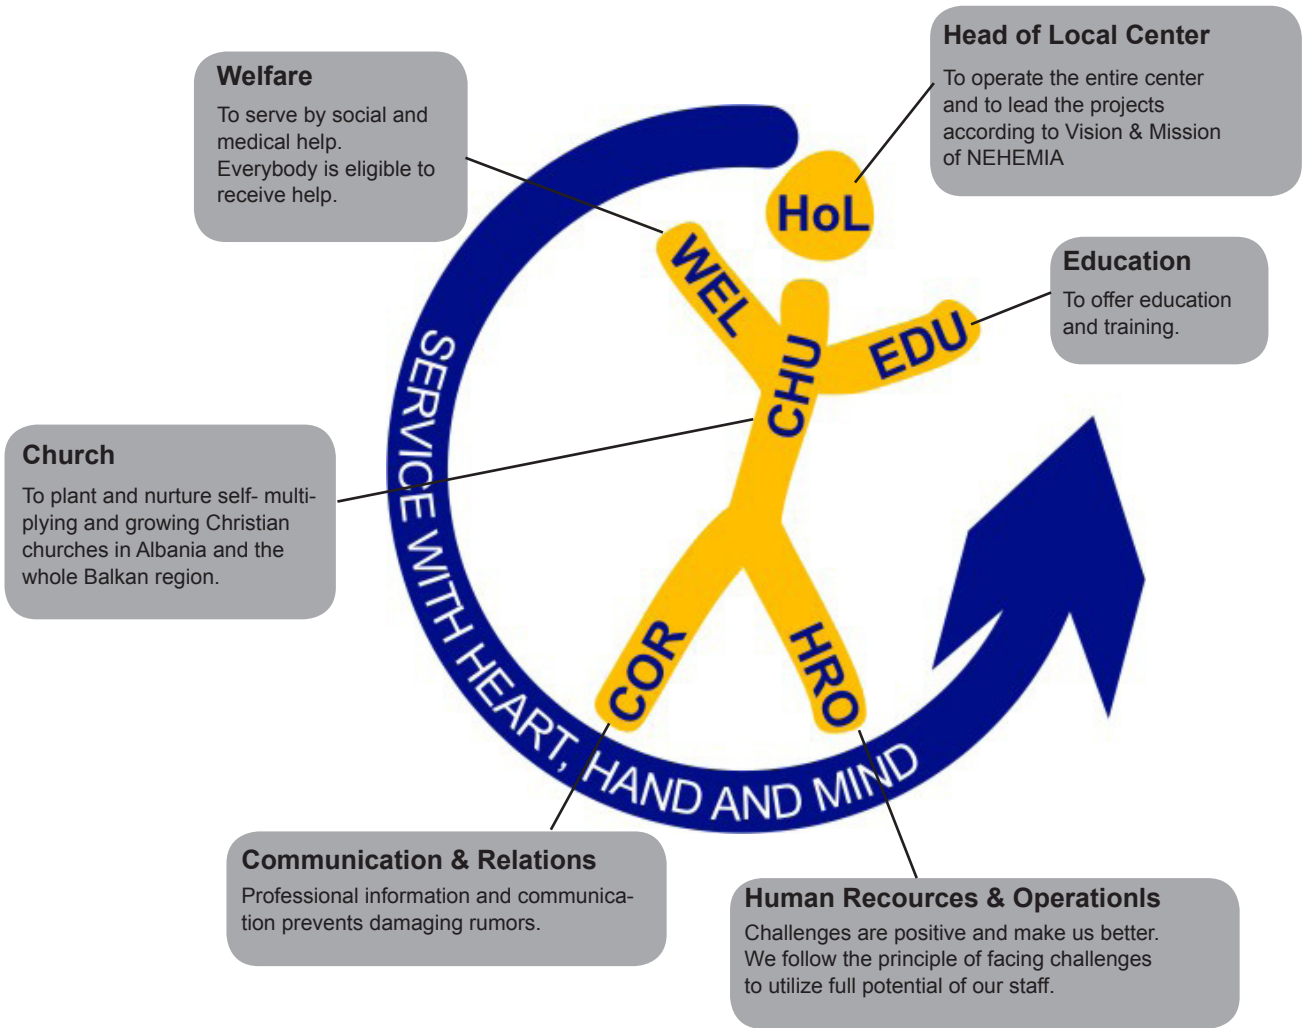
Welfare
To serve by social and medical help. Everybody is eligible to receive help.

Head of Local Center
To operate the entire center and to lead the projects according to Vision & Mission of NEHEMIA

Education
To offer education and training.

Church
To plant and nurture self- multiplying and growing Christian churches in Albania and the whole Balkan region.

HoL
WEL
EDU
CHU
COR
HRO

SERVICE WITH HEART, HAND AND MIND

Communication & Relations
Professional information and communication prevents damaging rumors.

Human Recources & Operationls
Challenges are positive and make us better. We follow the principle of facing challenges to utilize full potential of our staff.